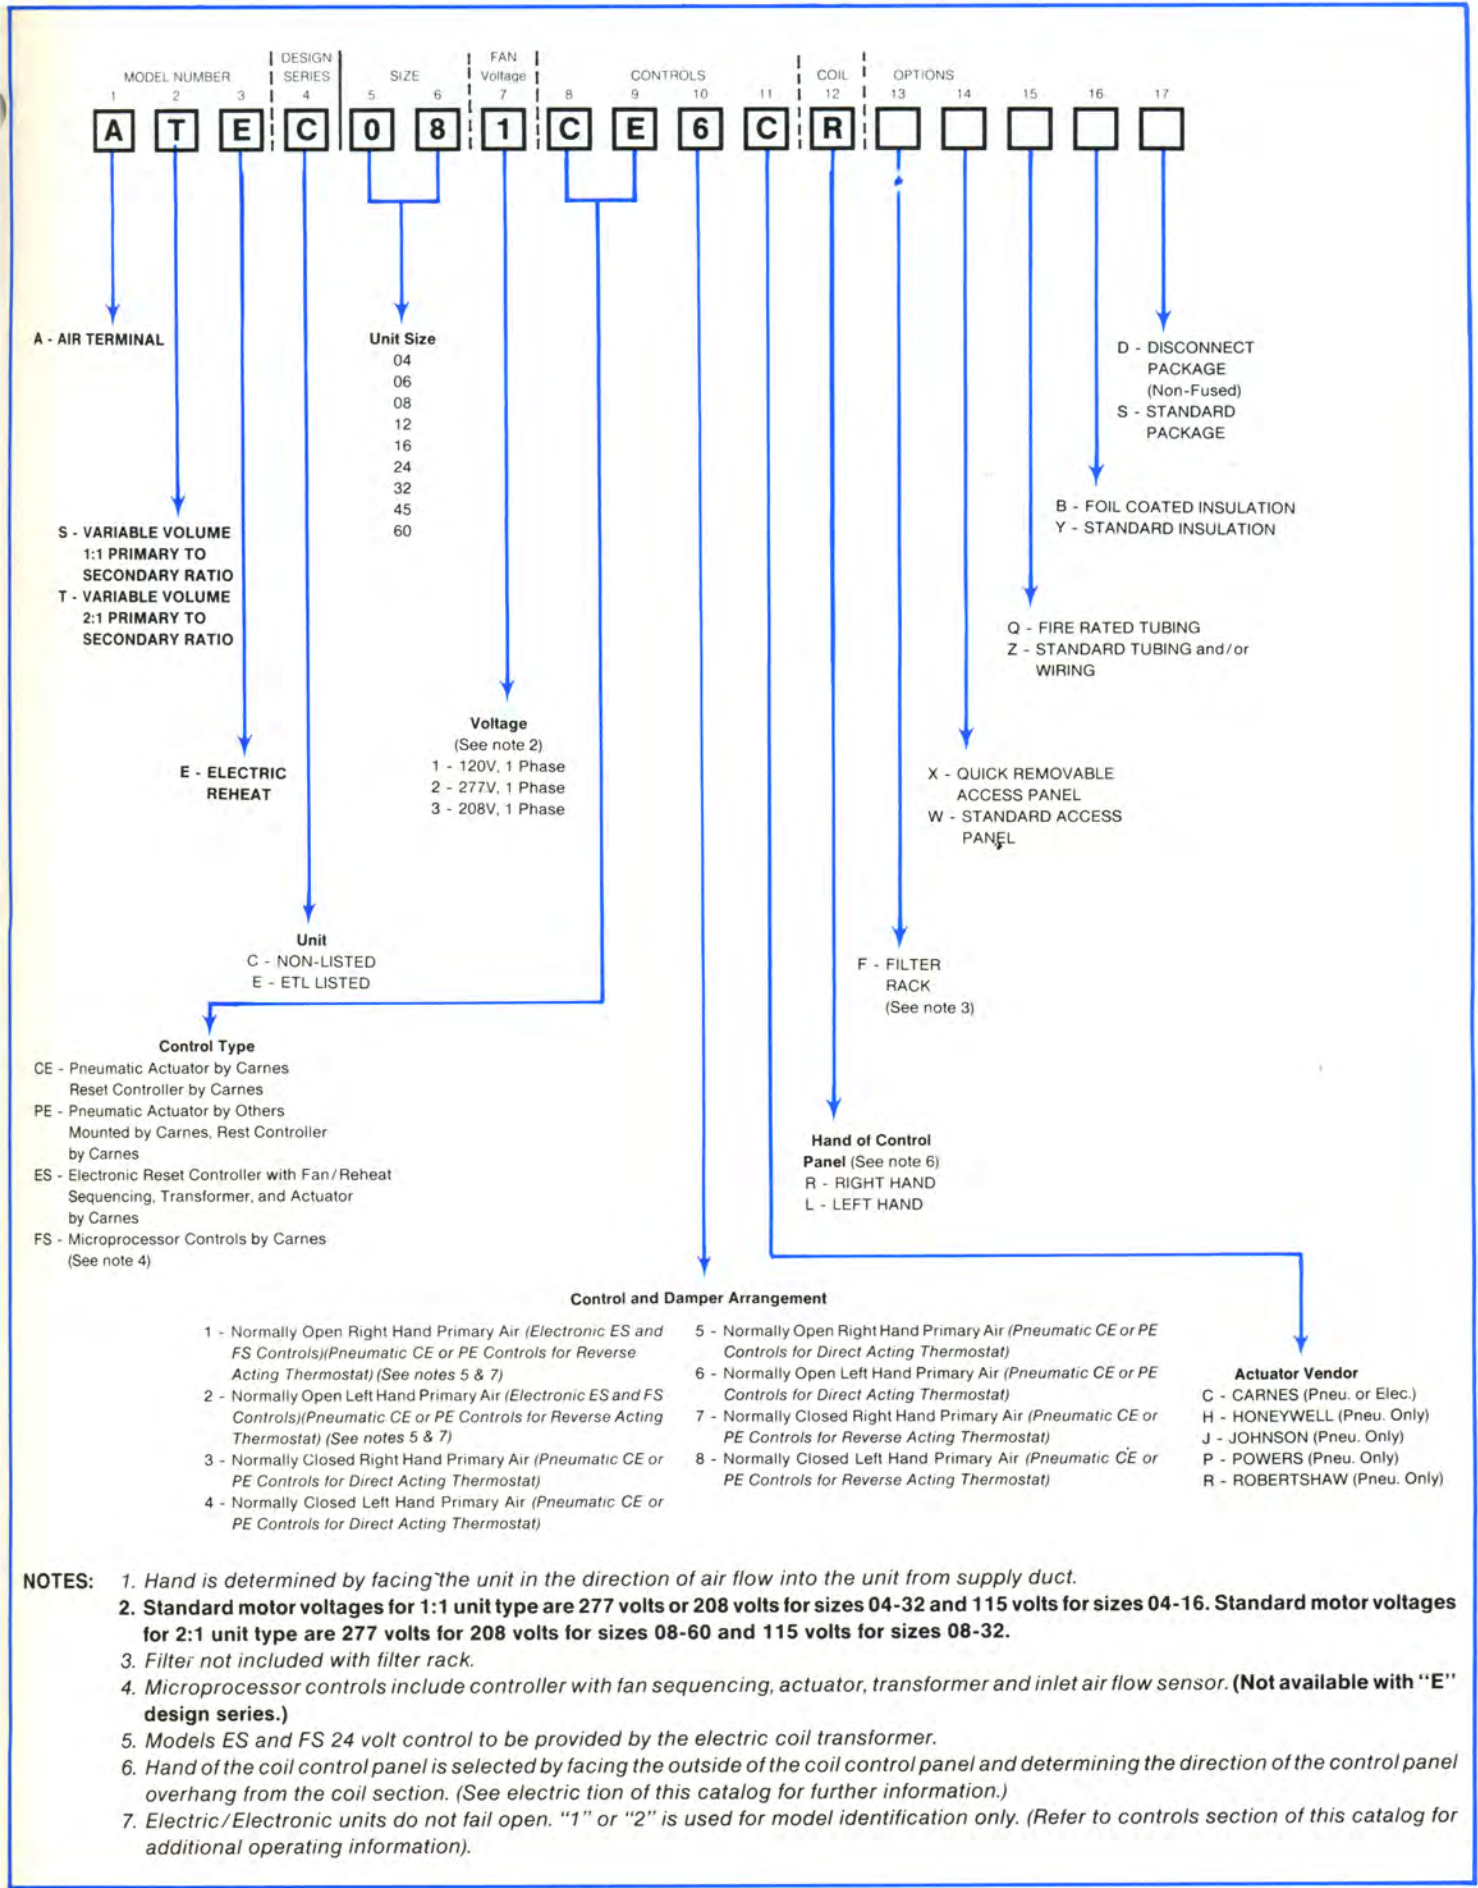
MODEL NUMBER 1 2 3

DESIGN SERIES 4

SIZE 5 6

FAN Voltage 7

CONTROLS 8 9 10 11

COIL 12

OPTIONS 13 14 15 16 17

A T E C 0 8 1 C E 6 C R

A - AIR TERMINAL

Unit Size
04
06
08
12
16
24
32
45
60

D - DISCONNECT PACKAGE (Non-Fused)
S - STANDARD PACKAGE

B - FOIL COATED INSULATION
Y - STANDARD INSULATION

S - VARIABLE VOLUME 1:1 PRIMARY TO SECONDARY RATIO
T - VARIABLE VOLUME 2:1 PRIMARY TO SECONDARY RATIO

Q - FIRE RATED TUBING
Z - STANDARD TUBING and/or WIRING

Voltage
(See note 2)
1 - 120V, 1 Phase
2 - 277V, 1 Phase
3 - 208V, 1 Phase

E - ELECTRIC REHEAT

X - QUICK REMOVABLE ACCESS PANEL
W - STANDARD ACCESS PANEL

Unit
C - NON-LISTED
E - ETL LISTED

F - FILTER RACK (See note 3)

Control Type
CE - Pneumatic Actuator by Carnes Reset Controller by Carnes
PE - Pneumatic Actuator by Others Mounted by Carnes, Rest Controller by Carnes
ES - Electronic Reset Controller with Fan/Reheat Sequencing, Transformer, and Actuator by Carnes
FS - Microprocessor Controls by Carnes (See note 4)

Hand of Control Panel (See note 6)
R - RIGHT HAND
L - LEFT HAND

Control and Damper Arrangement

1 - Normally Open Right Hand Primary Air (Electronic ES and FS Controls)(Pneumatic CE or PE Controls for Reverse Acting Thermostat) (See notes 5 & 7)
2 - Normally Open Left Hand Primary Air (Electronic ES and FS Controls)(Pneumatic CE or PE Controls for Reverse Acting Thermostat) (See notes 5 & 7)
3 - Normally Closed Right Hand Primary Air (Pneumatic CE or PE Controls for Direct Acting Thermostat)
4 - Normally Closed Left Hand Primary Air (Pneumatic CE or PE Controls for Direct Acting Thermostat)
5 - Normally Open Right Hand Primary Air (Pneumatic CE or PE Controls for Direct Acting Thermostat)
6 - Normally Open Left Hand Primary Air (Pneumatic CE or PE Controls for Direct Acting Thermostat)
7 - Normally Closed Right Hand Primary Air (Pneumatic CE or PE Controls for Reverse Acting Thermostat)
8 - Normally Closed Left Hand Primary Air (Pneumatic CE or PE Controls for Reverse Acting Thermostat)

Actuator Vendor
C - CARNES (Pneu. or Elec.)
H - HONEYWELL (Pneu. Only)
J - JOHNSON (Pneu. Only)
P - POWERS (Pneu. Only)
R - ROBERTSHAW (Pneu. Only)

NOTES: 1. Hand is determined by facing the unit in the direction of air flow into the unit from supply duct.
2. Standard motor voltages for 1:1 unit type are 277 volts or 208 volts for sizes 04-32 and 115 volts for sizes 04-16. Standard motor voltages for 2:1 unit type are 277 volts for 208 volts for sizes 08-60 and 115 volts for sizes 08-32.
3. Filter not included with filter rack.
4. Microprocessor controls include controller with fan sequencing, actuator, transformer and inlet air flow sensor. (Not available with "E" design series.)
5. Models ES and FS 24 volt control to be provided by the electric coil transformer.
6. Hand of the coil control panel is selected by facing the outside of the coil control panel and determining the direction of the control panel overhang from the coil section. (See electric tion of this catalog for further information.)
7. Electric/Electronic units do not fail open. "1" or "2" is used for model identification only. (Refer to controls section of this catalog for additional operating information).